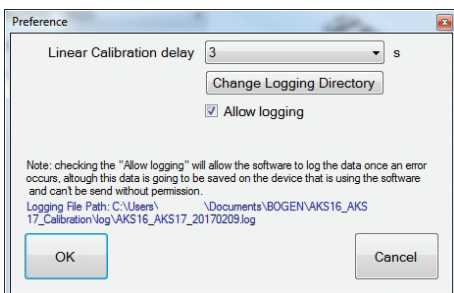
Preference

Linear Calibration delay 3 s

Change Logging Directory

Allow logging

Note: checking the "Allow logging" will allow the software to log the data once an error occurs, altough this data is going to be saved on the device that is using the software and can't be send without permission.

Logging File Path: C:\Users\ \Documents\BOGEN\AKS16_AKS17_Calibration\log\AKS16_AKS17_20170209.log

OK

Cancel